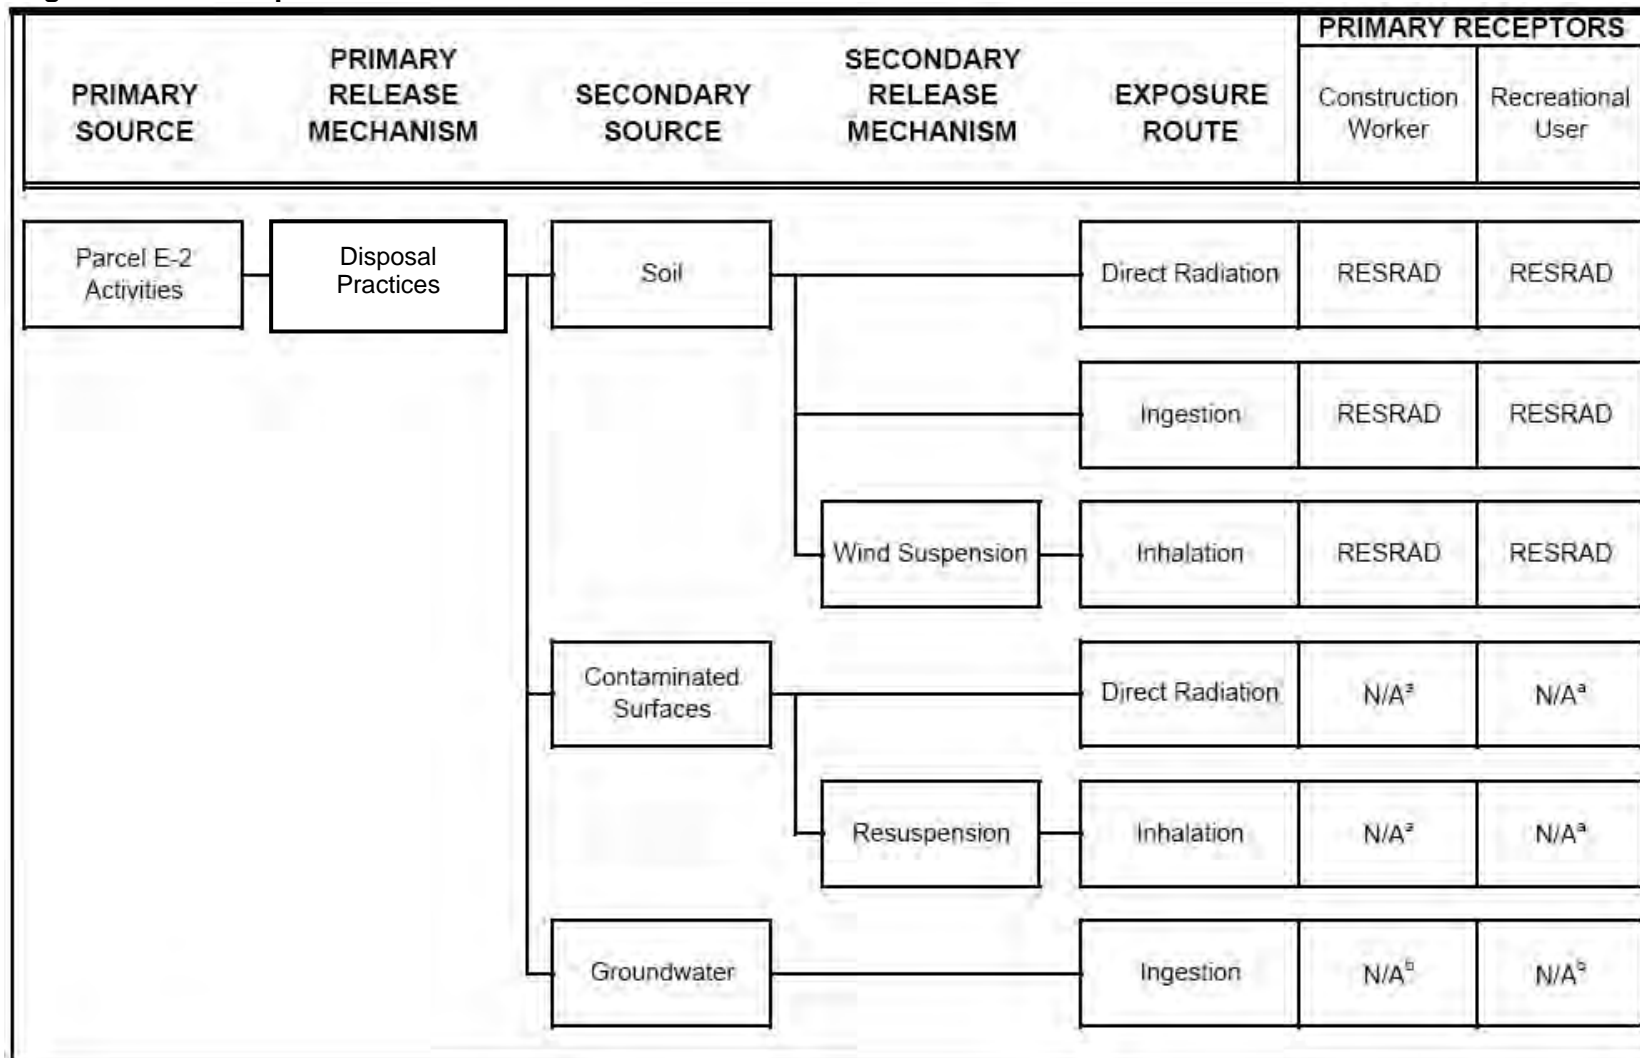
| PRIMARY SOURCE | PRIMARY RELEASE MECHANISM | SECONDARY SOURCE | SECONDARY RELEASE MECHANISM | EXPOSURE ROUTE | PRIMARY RECEPTORS: Construction Worker | PRIMARY RECEPTORS: Recreational User |
|---|---|---|---|---|---|---|
| Parcel E-2 Activities | Disposal Practices | Soil | | Direct Radiation | RESRAD | RESRAD |
| | | | | Ingestion | RESRAD | RESRAD |
| | | | Wind Suspension | Inhalation | RESRAD | RESRAD |
| | | Contaminated Surfaces | | Direct Radiation | N/A$^a$ | N/A$^a$ |
| | | | Resuspension | Inhalation | N/A$^a$ | N/A$^a$ |
| | | Groundwater | | Ingestion | N/A$^b$ | N/A$^b$ |